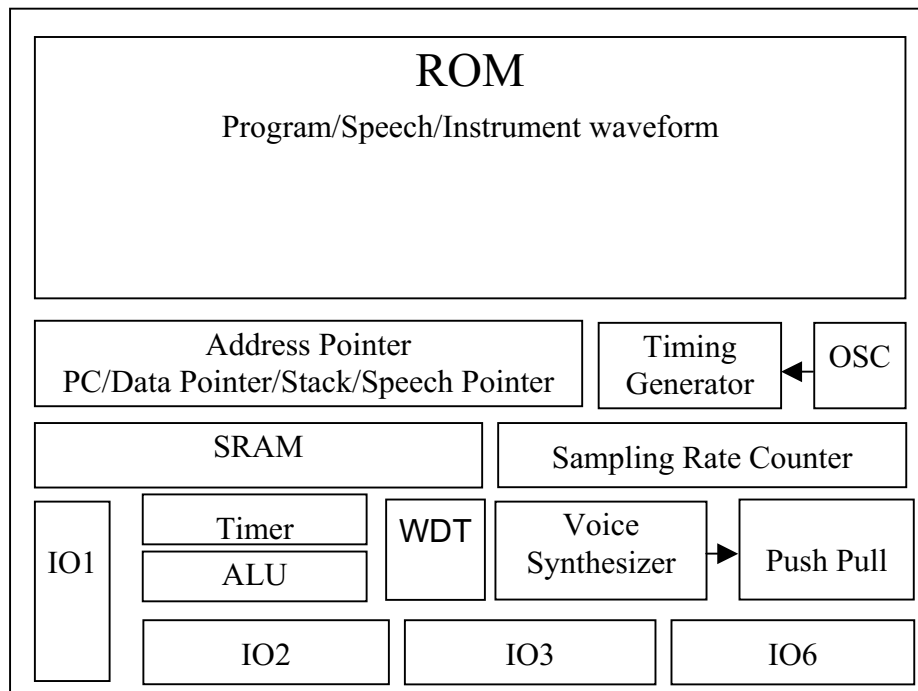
ROM
Program/Speech/Instrument waveform

Address Pointer
PC/Data Pointer/Stack/Speech Pointer

Timing Generator

OSC

SRAM

Sampling Rate Counter

IO1

Timer

ALU

WDT

Voice Synthesizer

Push Pull

IO2

IO3

IO6